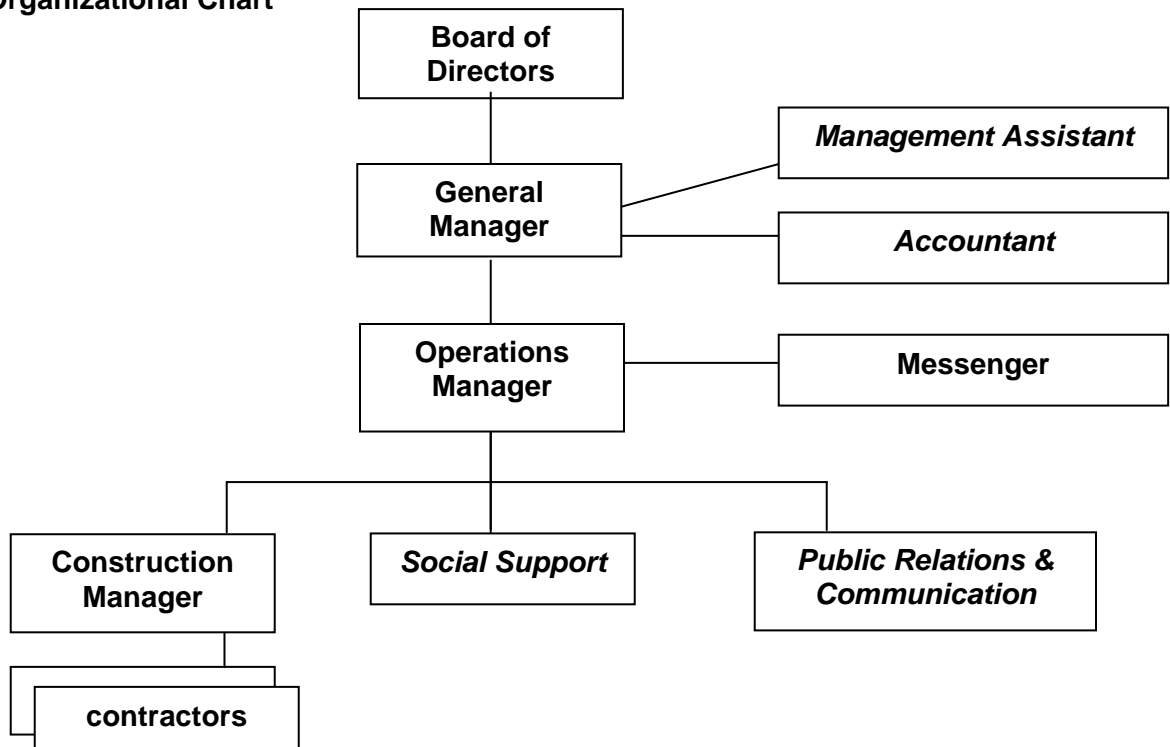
Organizational Chart

Board of Directors

General Manager

Management Assistant

Accountant

Operations Manager

Messenger

Construction Manager

Social Support

Public Relations & Communication

contractors